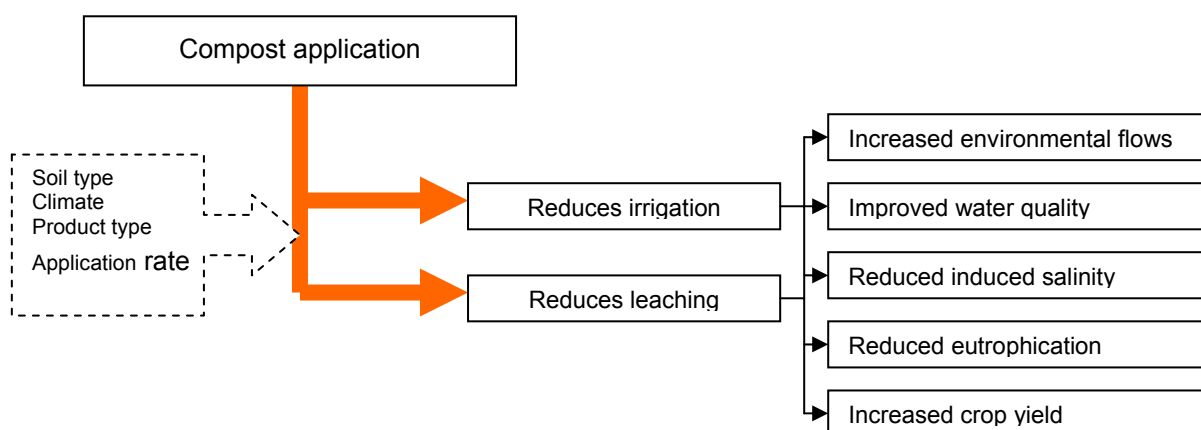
Compost application

Soil type
Climate
Product type
Application rate

Reduces irrigation

Reduces leaching

Increased environmental flows

Improved water quality

Reduced induced salinity

Reduced eutrophication

Increased crop yield